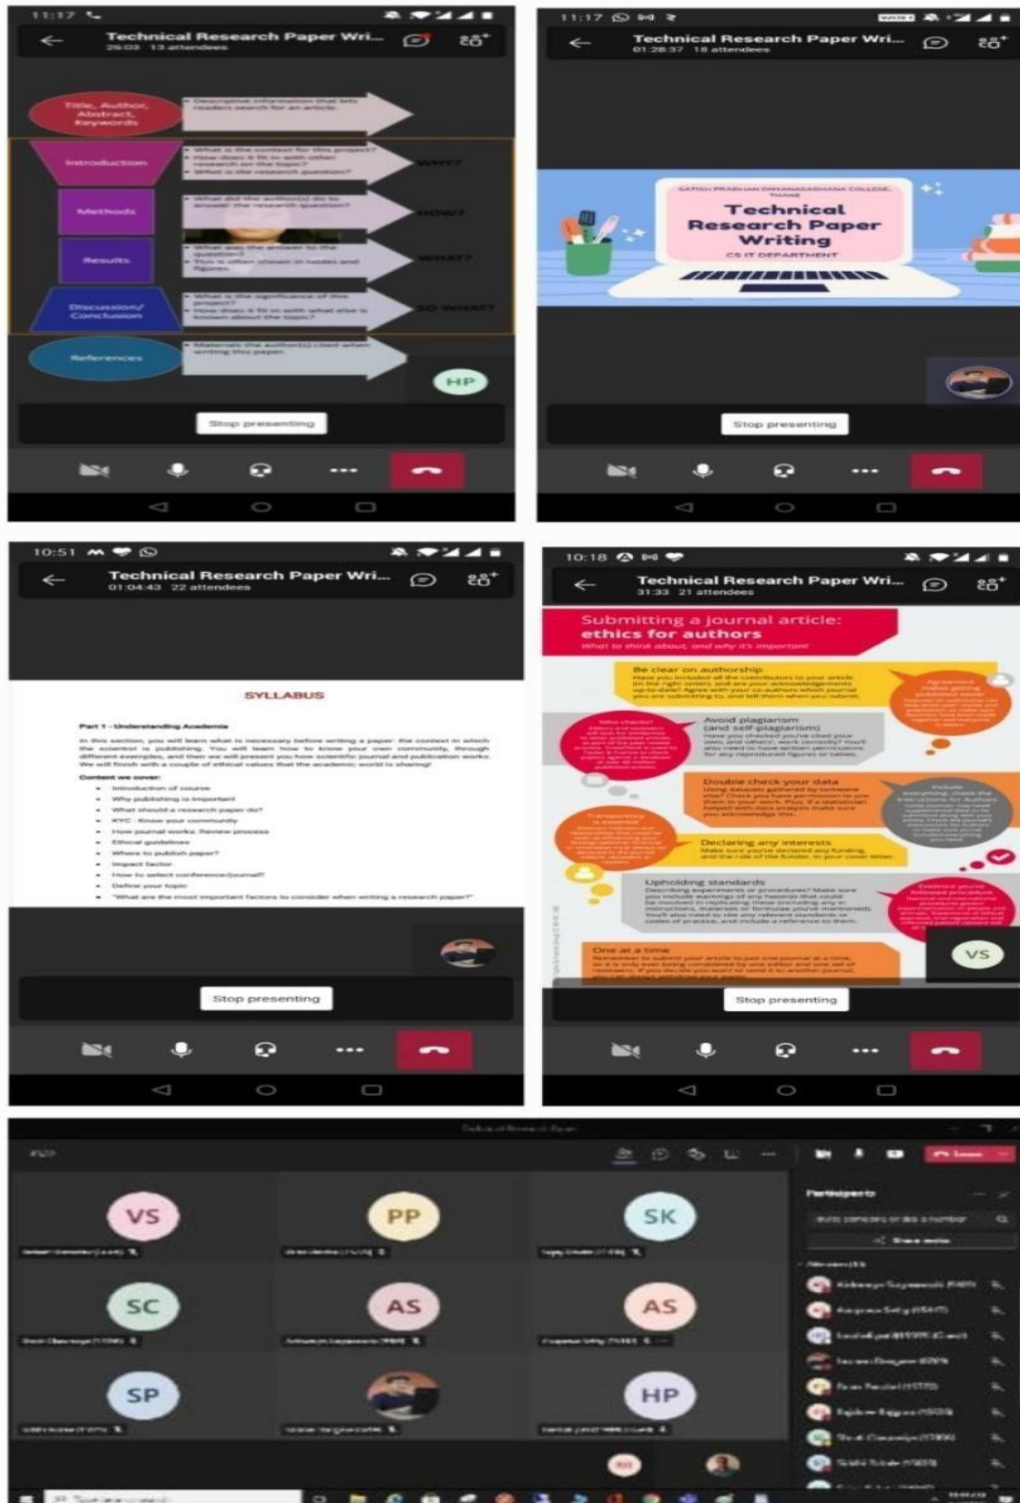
11:17

Technical Research Paper Wri...

26:03 13 attendees

Title, Author, Abstract, Keywords

Descriptive information that lets readers search for an article

Introduction

What is the context for this project? How does it fit in with other research on the topic? What is the research question?

WHY?

Methods

What did the author(s) do to answer the research question?

HOW?

Results

What was the answer to the question? This is often shown in tables and figures.

WHAT?

Discussion/ Conclusion

What is the significance of this project? How does it fit in with what else is known about the topic?

SO WHAT?

References

Materials that the author(s) cited when writing this paper.

HP

Stop presenting

11:17

Technical Research Paper Wri...

01:28:37 18 attendees

SATISH PRADHAN DNYANASADHANA COLLEGE, THANE

Technical Research Paper Writing

CS IT DEPARTMENT

Stop presenting

10:51

Technical Research Paper Wri...

01:04:43 22 attendees

SYLLABUS

Part 1 - Understanding Academia

In this section, you will learn what is necessary before writing a paper: the context in which the scientist is publishing. You will learn how to know your own community, through different examples, and then we will present you how scientific journal and publication works. We will finish with a couple of ethical values that the academic world is sharing!

Content we cover:

• Introduction of course
• Why publishing is important
• What should a research paper do?
• KYC : Know your community
• How journal works: Review process
• Ethical guidelines
• Where to publish paper?
• Impact factor
• How to select conference/journal?
• Define your topic
• "What are the most important factors to consider when writing a research paper?"

Stop presenting

10:18

Technical Research Paper Wri...

31:33 21 attendees

Submitting a journal article: ethics for authors

What to think about, and why it's important

Be clear on authorship

Avoid plagiarism (and self-plagiarism)

Double check your data

Declaring any interests

Upholding standards

One at a time

VS

Stop presenting

VS

PP

SK

SC

AS

AS

SP

HP

Participants